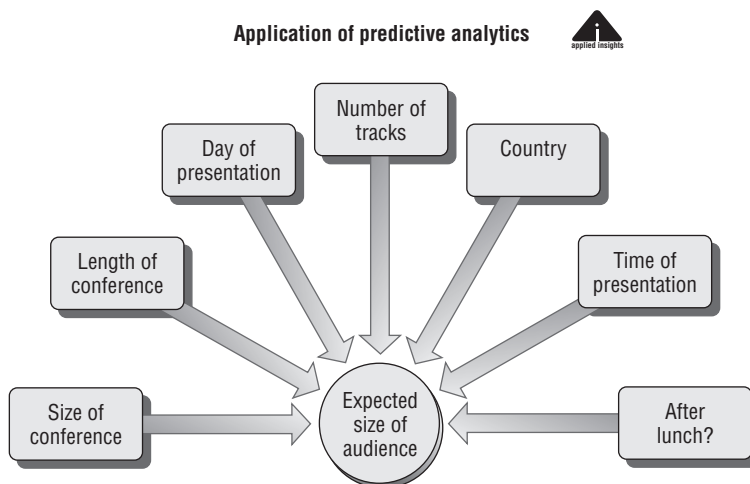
Application of predictive analytics

applied insights

Number of tracks

Day of presentation

Country

Length of conference

Time of presentation

Size of conference

Expected size of audience

After lunch?